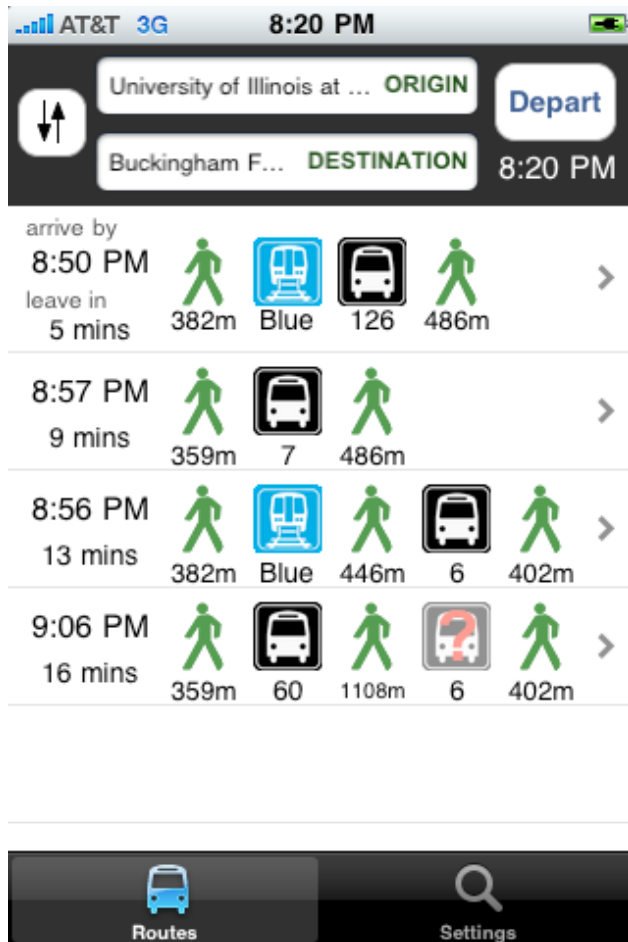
AT&T 3G 8:20 PM

University of Illinois at ... ORIGIN
Buckingham F... DESTINATION
Depart
8:20 PM

arrive by
8:50 PM
leave in
5 mins
382m Blue 126 486m

8:57 PM
9 mins
359m 7 486m

8:56 PM
13 mins
382m Blue 446m 6 402m

9:06 PM
16 mins
359m 60 1108m 6 402m

Routes
Settings